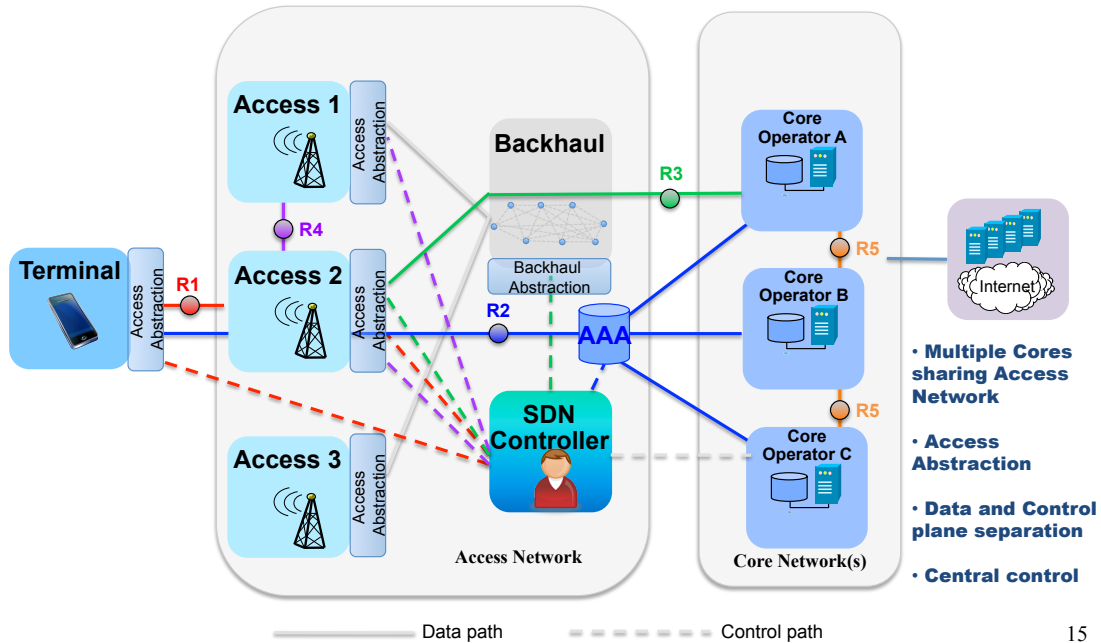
Terminal

Access Abstraction

R1

Access 1

Access Abstraction

R4

Access 2

Access Abstraction

Access 3

Access Abstraction

Backhaul

Backhaul Abstraction

R2

R3

AAA

SDN Controller

Access Network

Core Operator A

R5

Core Operator B

R5

Core Operator C

Core Network(s)

Internet

• Multiple Cores sharing Access Network

• Access Abstraction

• Data and Control plane separation

• Central control

Data path

Control path

15